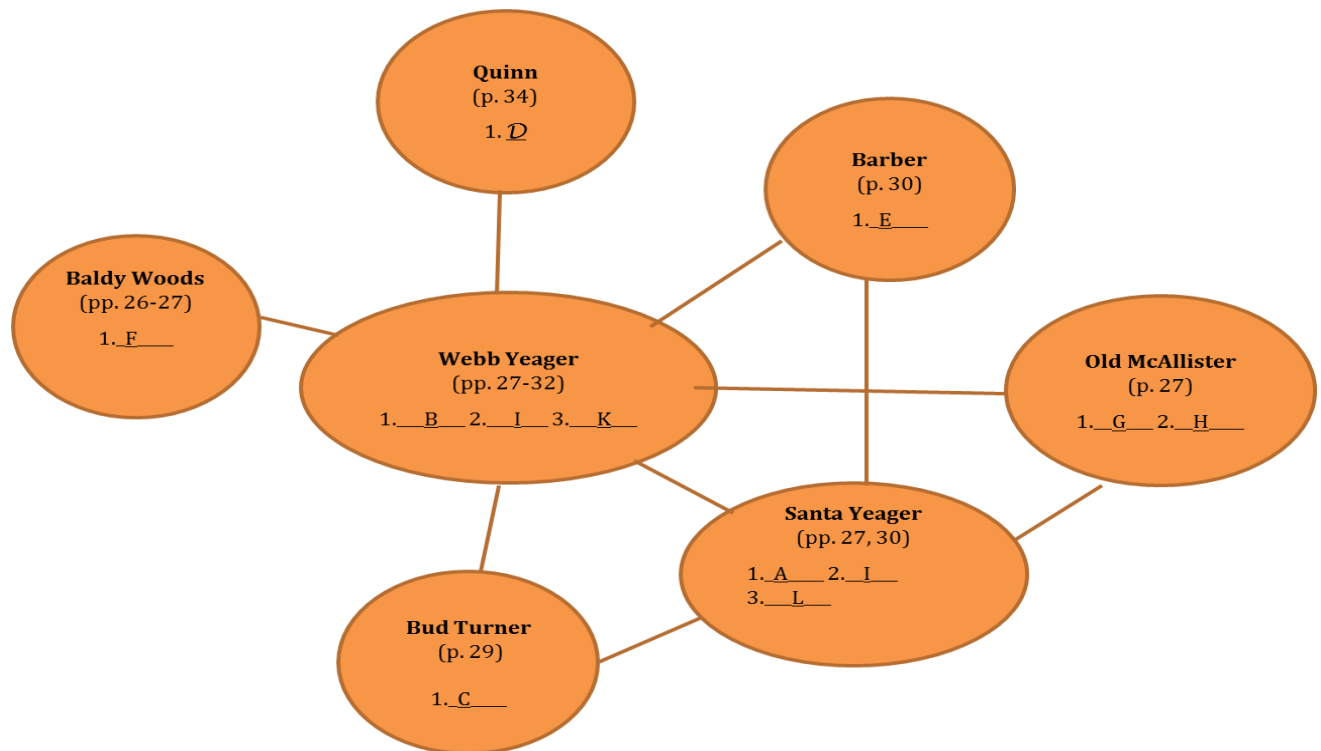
Quinn
(p. 34)
1. D

Barber
(p. 30)
1. E

Baldy Woods
(pp. 26-27)
1. F

Webb Yeager
(pp. 27-32)
1. B 2. I 3. K

Old McAllister
(p. 27)
1. G 2. H

Santa Yeager
(pp. 27, 30)
1. A 2. I
3. L

Bud Turner
(p. 29)
1. C